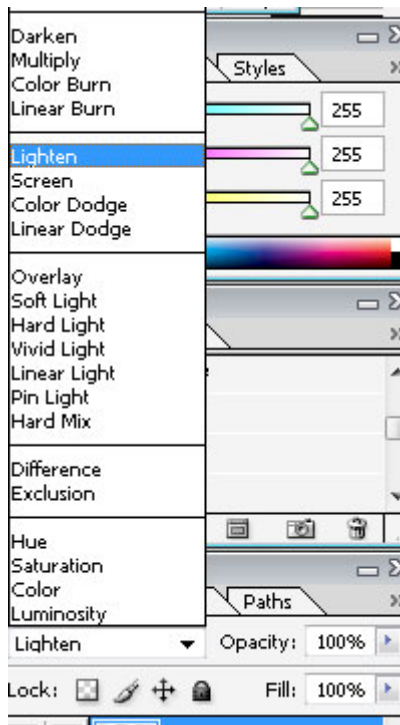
Darken
Multiply
Color Burn
Linear Burn

Lighten
Screen
Color Dodge
Linear Dodge

Overlay
Soft Light
Hard Light
Vivid Light
Linear Light
Pin Light
Hard Mix

Difference
Exclusion

Hue
Saturation
Color
Luminosity

Styles
255
255
255

Paths

Lighten
Opacity: 100%
Lock:
Fill: 100%